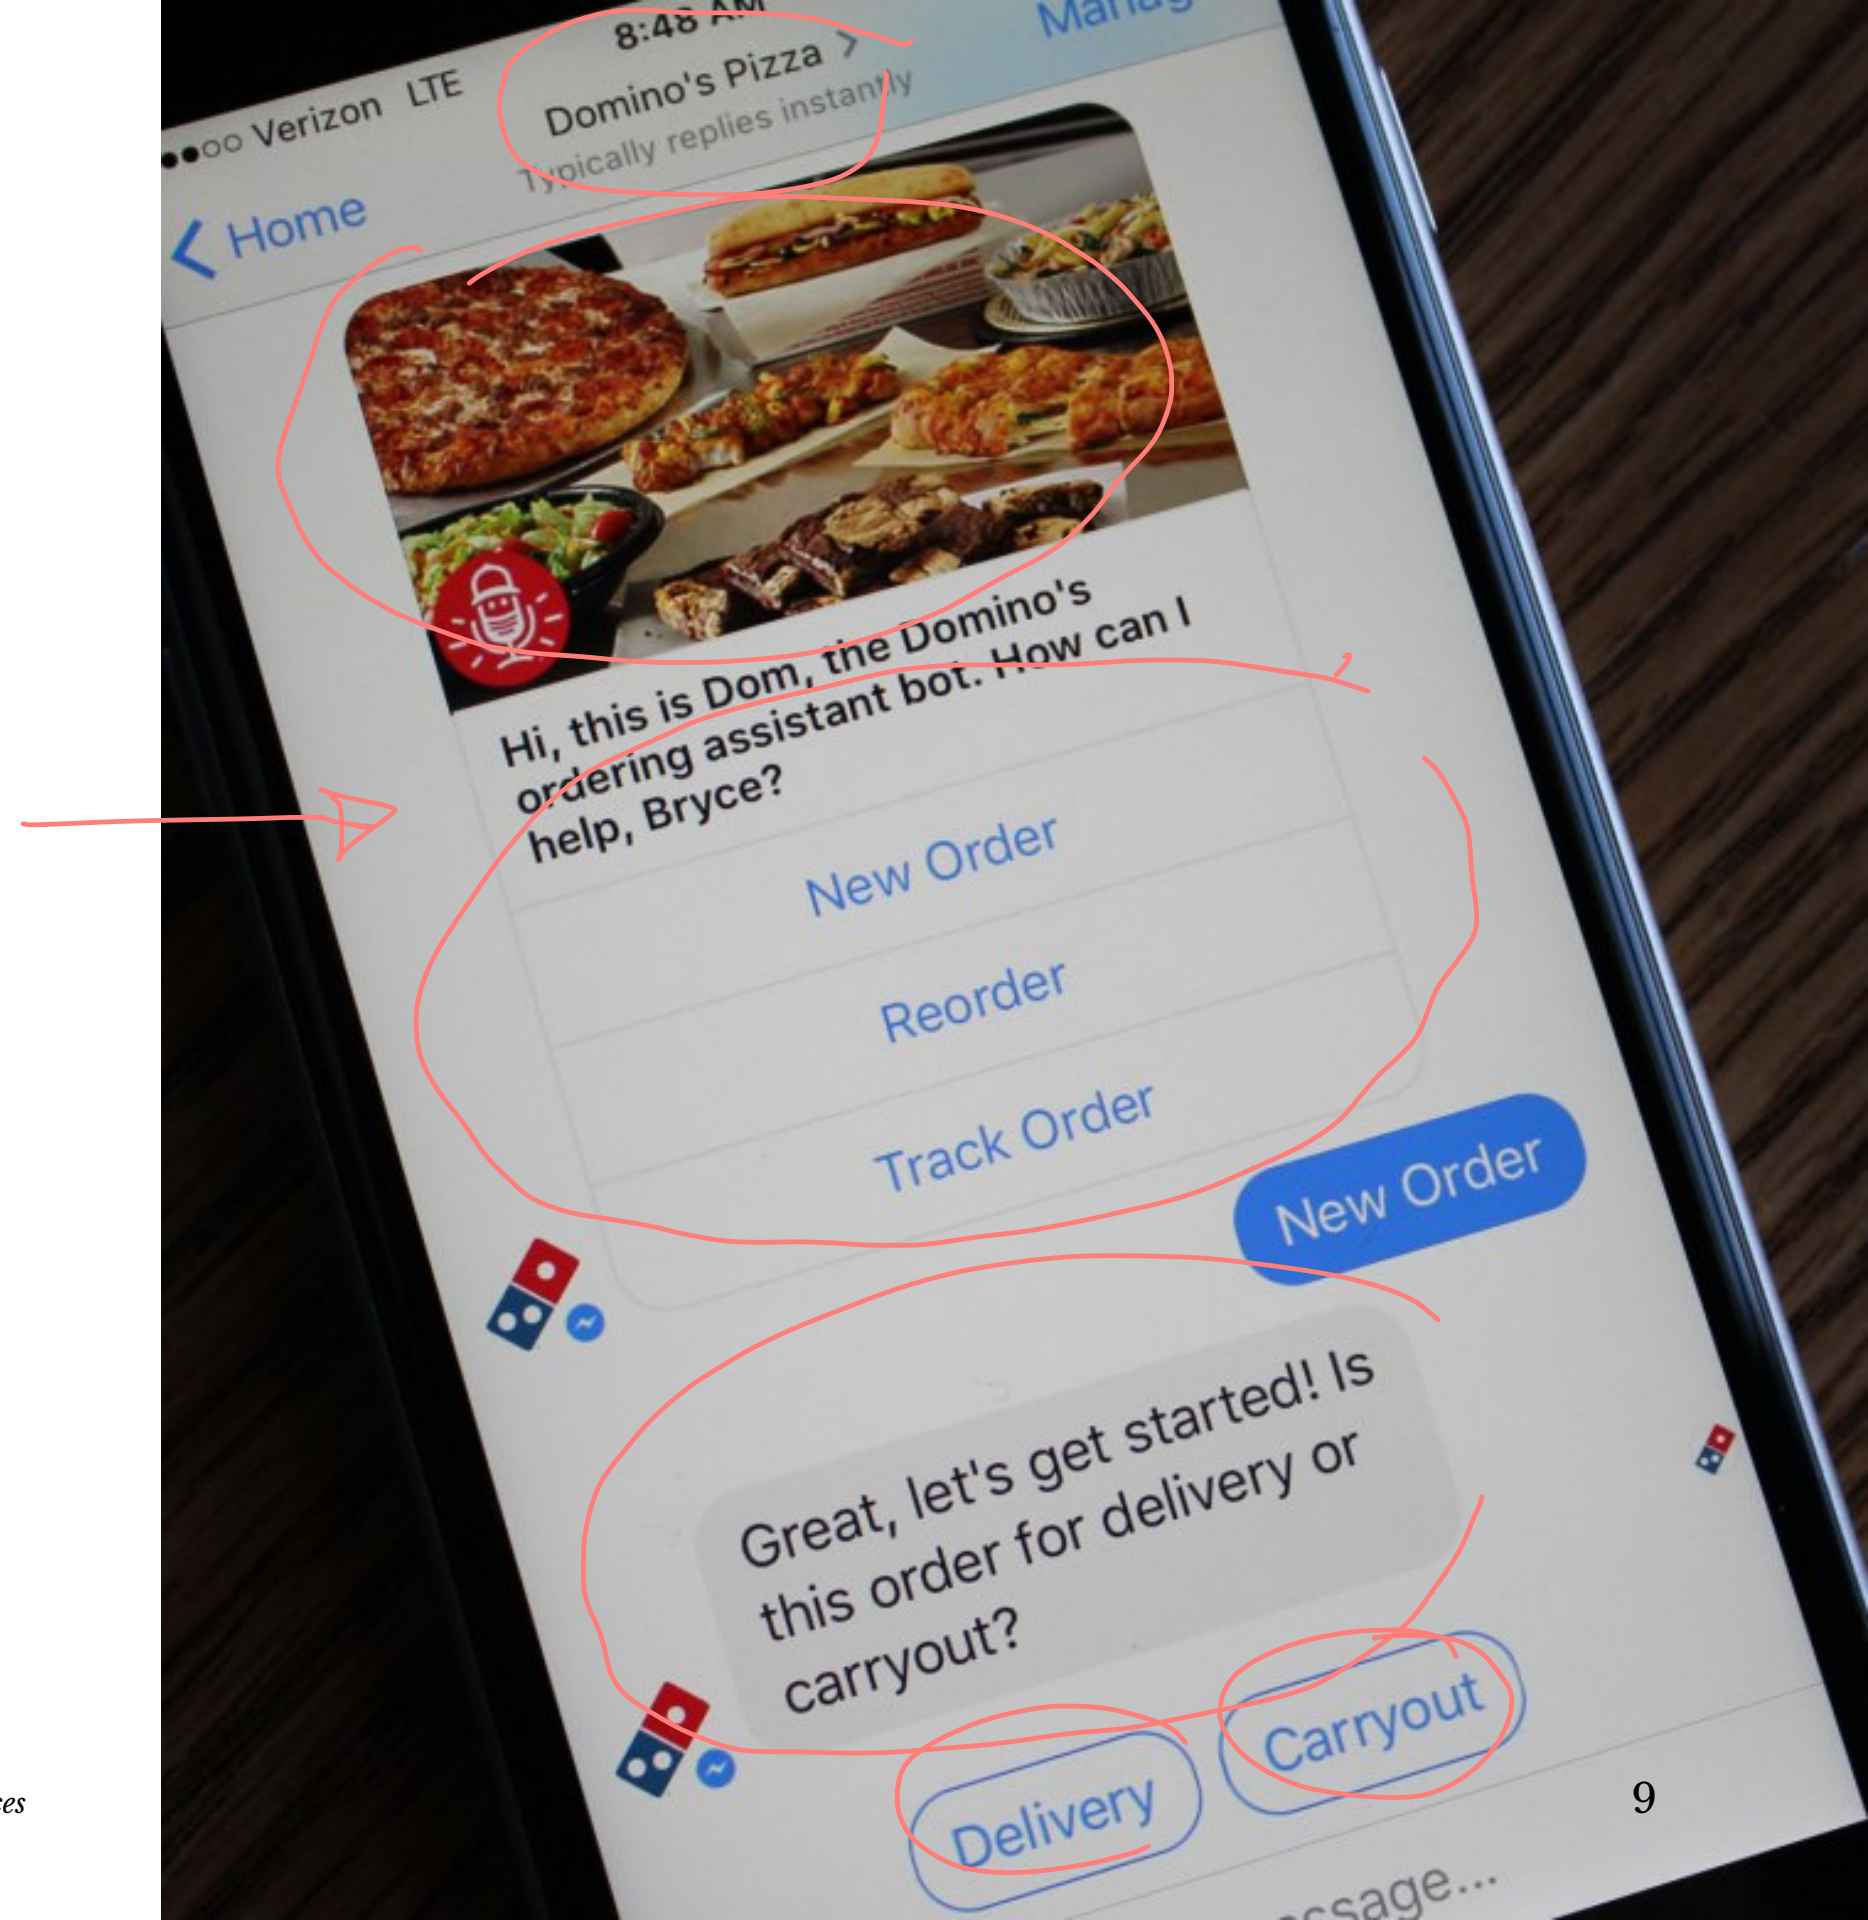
●●○○ Verizon LTE
8:48 AM
Domino's Pizza >
Typically replies instantly
Manag

< Home

Hi, this is Dom, the Domino's ordering assistant bot. How can I help, Bryce?

New Order

Reorder

Track Order

New Order

Great, let's get started! Is this order for delivery or carryout?

Delivery

Carryout

ssage...

9

es